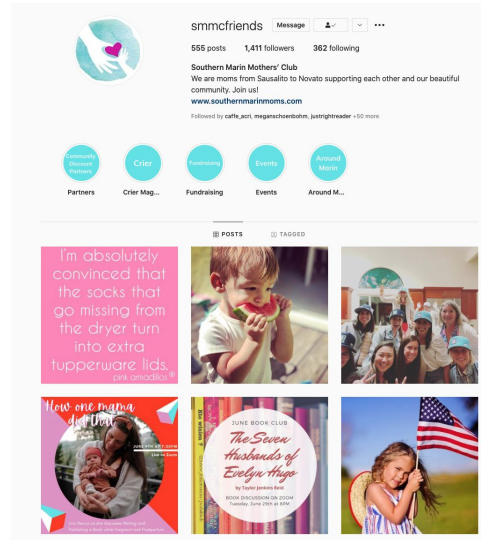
smmcfriends Message

555 posts 1,411 followers 362 following

Southern Marin Mothers' Club
We are moms from Sausalito to Novato supporting each other and our beautiful community. Join us!
www.southernmarinmoms.com

Followed by caffe_acri, meganschoenbohm, justrightreader +50 more

Community Discount Partners
Partners

Crier
Crier Mag...

Fundraising
Fundraising

Events
Events

Around Marin
Around M...

POSTS TAGGED

I'm absolutely convinced that the socks that go missing from the dryer turn into extra tupperware lids.
pink amadillo

How one mama did it

JUNE BOOK CLUB
The Seven Husbands of Evelyn Hugo
by Taylor Jenkins Reid
BOOK DISCUSSION ON ZOOM
Tuesday, June 29th at 8PM